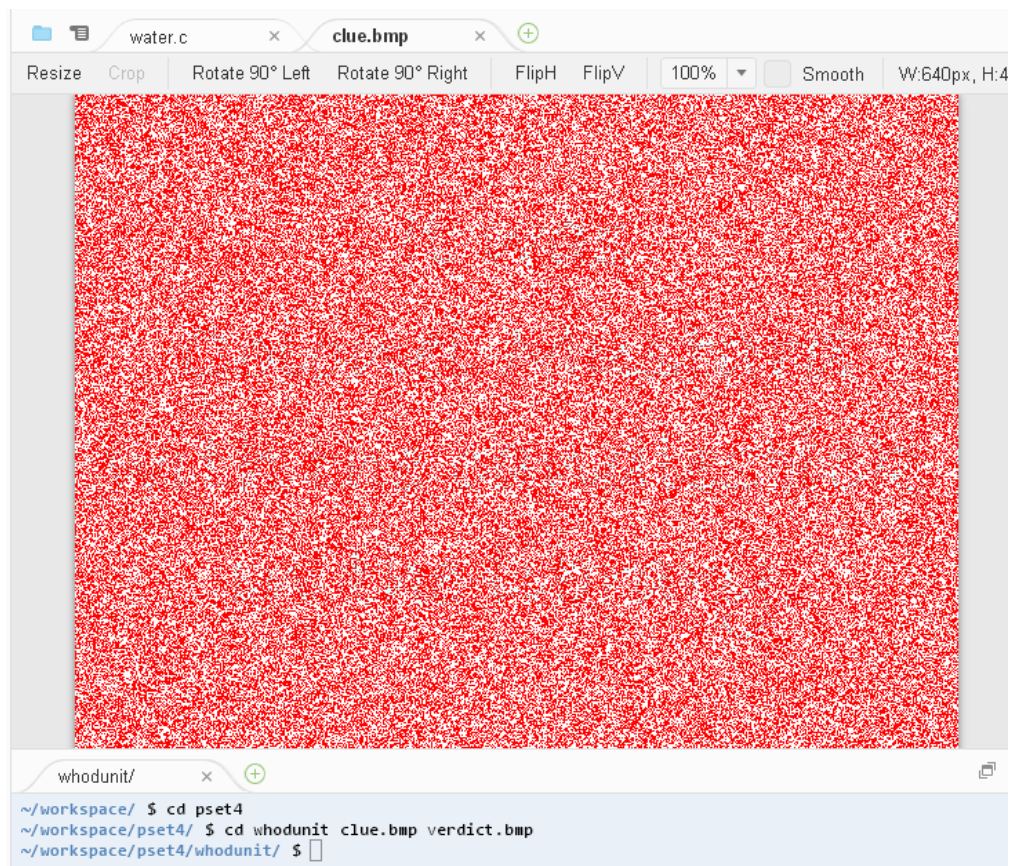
water.c ×
clue.bmp ×

Resize Crop Rotate 90° Left Rotate 90° Right FlipH FlipV 100% Smooth W:640px, H:4

whodunit/ ×

~/workspace/ $ cd pset4
~/workspace/pset4/ $ cd whodunit clue.bmp verdict.bmp
~/workspace/pset4/whodunit/ $